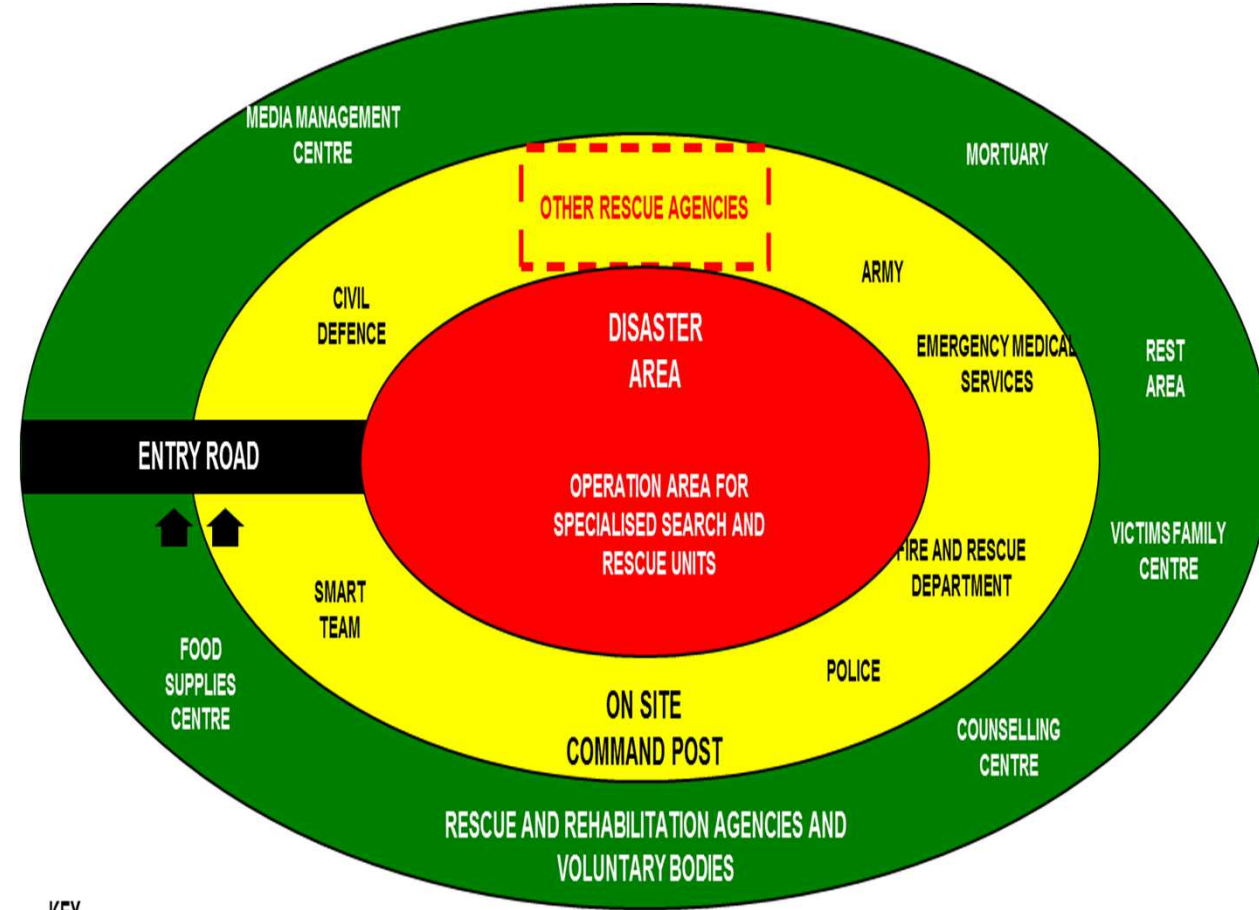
MEDIA MANAGEMENT CENTRE

MORTUARY

OTHER RESCUE AGENCIES

ARMY

CIVIL DEFENCE

DISASTER AREA

EMERGENCY MEDICAL SERVICES

REST AREA

ENTRY ROAD

OPERATION AREA FOR SPECIALISED SEARCH AND RESCUE UNITS

FIRE AND RESCUE DEPARTMENT

VICTIMS FAMILY CENTRE

SMART TEAM

FOOD SUPPLIES CENTRE

POLICE

ON SITE COMMAND POST

COUNSELLING CENTRE

RESCUE AND REHABILITATION AGENCIES AND VOLUNTARY BODIES

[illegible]